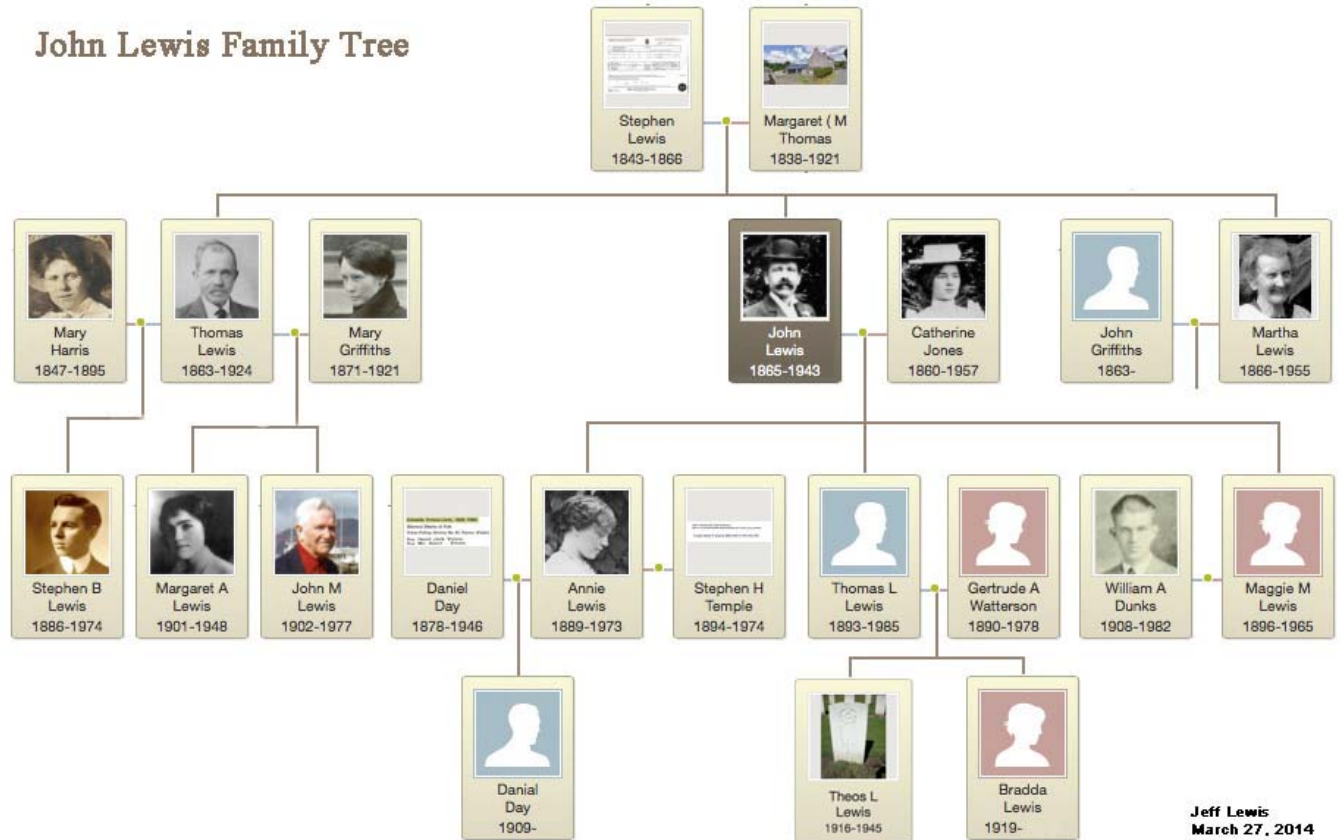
John Lewis Family Tree

Stephen Lewis 1843-1866

Margaret ( M Thomas 1838-1921

Mary Harris 1847-1895

Thomas Lewis 1863-1924

Mary Griffiths 1871-1921

John Lewis 1865-1943

Catherine Jones 1860-1957

John Griffiths 1863-

Martha Lewis 1866-1955

Stephen B Lewis 1886-1974

Margaret A Lewis 1901-1948

John M Lewis 1902-1977

Daniel Day 1878-1946

Annie Lewis 1889-1973

Stephen H Temple 1894-1974

Thomas L Lewis 1893-1985

Gertrude A Watterson 1890-1978

William A Dunks 1908-1982

Maggie M Lewis 1896-1965

Danial Day 1909-

Theos L Lewis 1916-1945

Bradda Lewis 1919-

Jeff Lewis
March 27, 2014